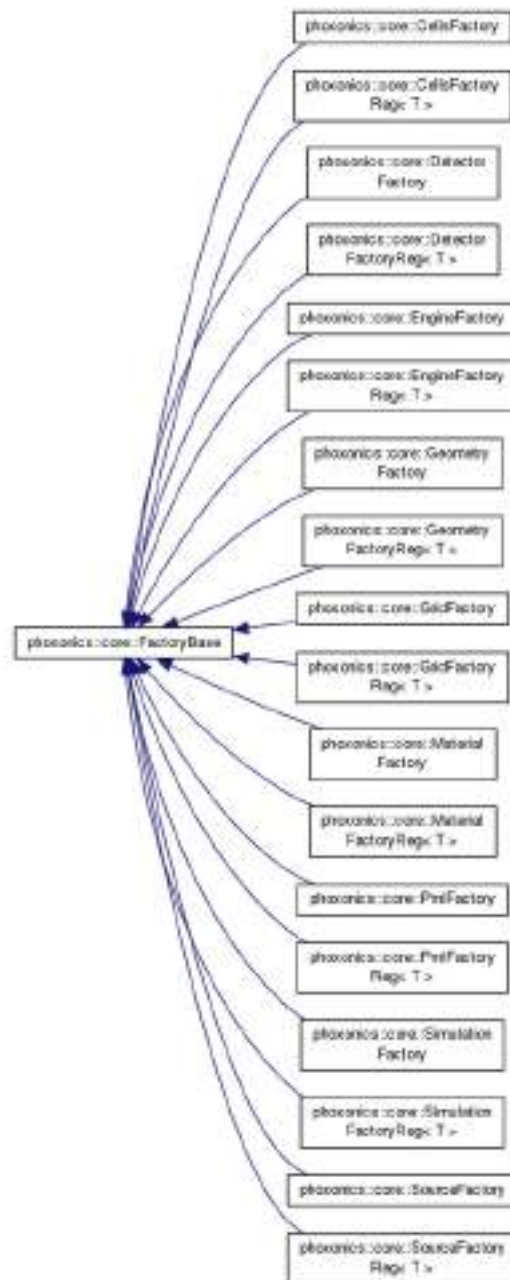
phoxonics::core::CellsFactory

phoxonics::core::CellsFactory Reg< T >

phoxonics::core::Detector Factory

phoxonics::core::Detector FactoryReg< T >

phoxonics::core::EngineFactory

phoxonics::core::EngineFactory Reg< T >

phoxonics::core::Geometry Factory

phoxonics::core::Geometry FactoryReg< T >

phoxonics::core::GridFactory

phoxonics::core::FactoryBase

phoxonics::core::GridFactory Reg< T >

phoxonics::core::Material Factory

phoxonics::core::Material FactoryReg< T >

phoxonics::core::PmlFactory

phoxonics::core::PmlFactory Reg< T >

phoxonics::core::Simulation Factory

phoxonics::core::Simulation FactoryReg< T >

phoxonics::core::SourceFactory

phoxonics::core::SourceFactory Reg< T >